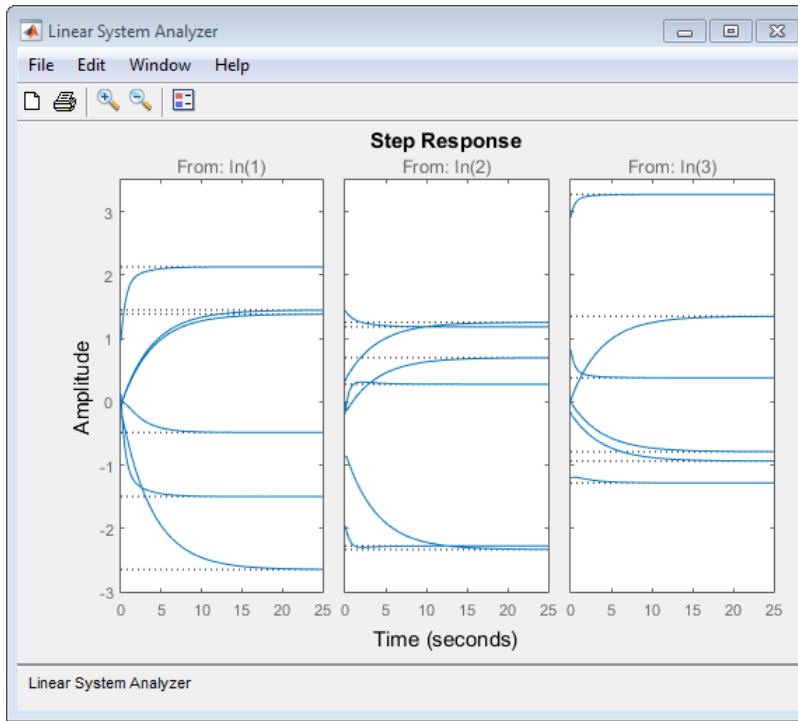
Linear System Analyzer

File Edit Window Help

Step Response

From: In(1)

From: In(2)

From: In(3)

Amplitude

3

2

1

0

-1

-2

-3

0 5 10 15 20 25

0 5 10 15 20 25

0 5 10 15 20 25

Time (seconds)

Linear System Analyzer